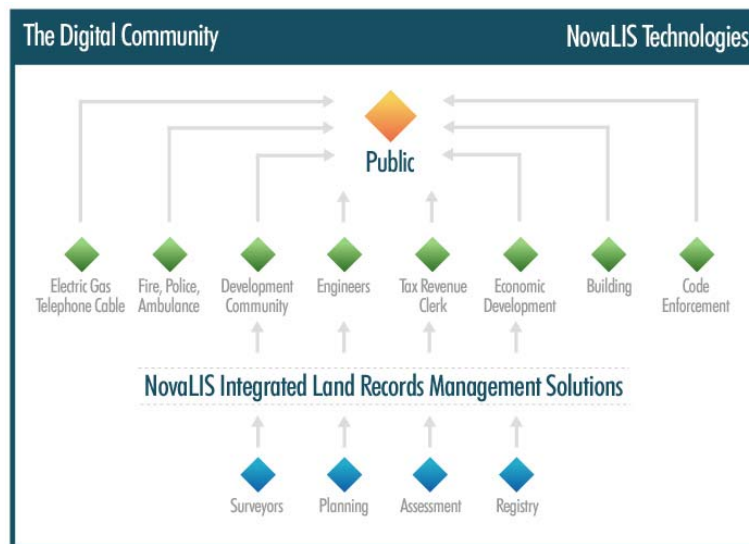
The Digital Community

NovaLIS Technologies

Public

Electric Gas Telephone Cable

Fire, Police, Ambulance

Development Community

Engineers

Tax Revenue Clerk

Economic Development

Building

Code Enforcement

NovaLIS Integrated Land Records Management Solutions

Surveyors

Planning

Assessment

Registry